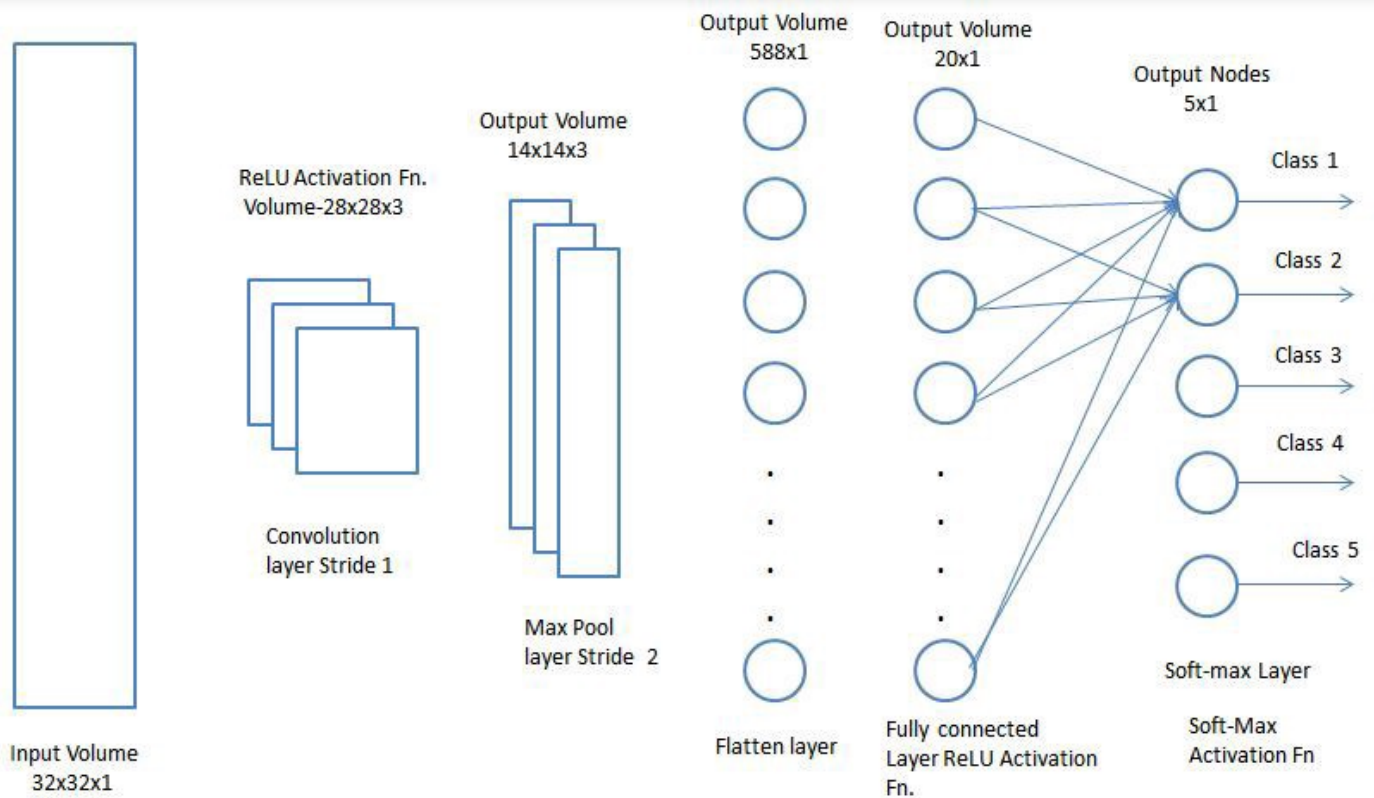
Input Volume
32x32x1

ReLU Activation Fn.
Volume-28x28x3

Convolution
layer Stride 1

Output Volume
14x14x3

Max Pool
layer Stride 2

Output Volume
588x1

Flatten layer

Output Volume
20x1

Fully connected
Layer ReLU Activation
Fn.

Output Nodes
5x1

Class 1
Class 2
Class 3
Class 4
Class 5

Soft-max Layer

Soft-Max
Activation Fn